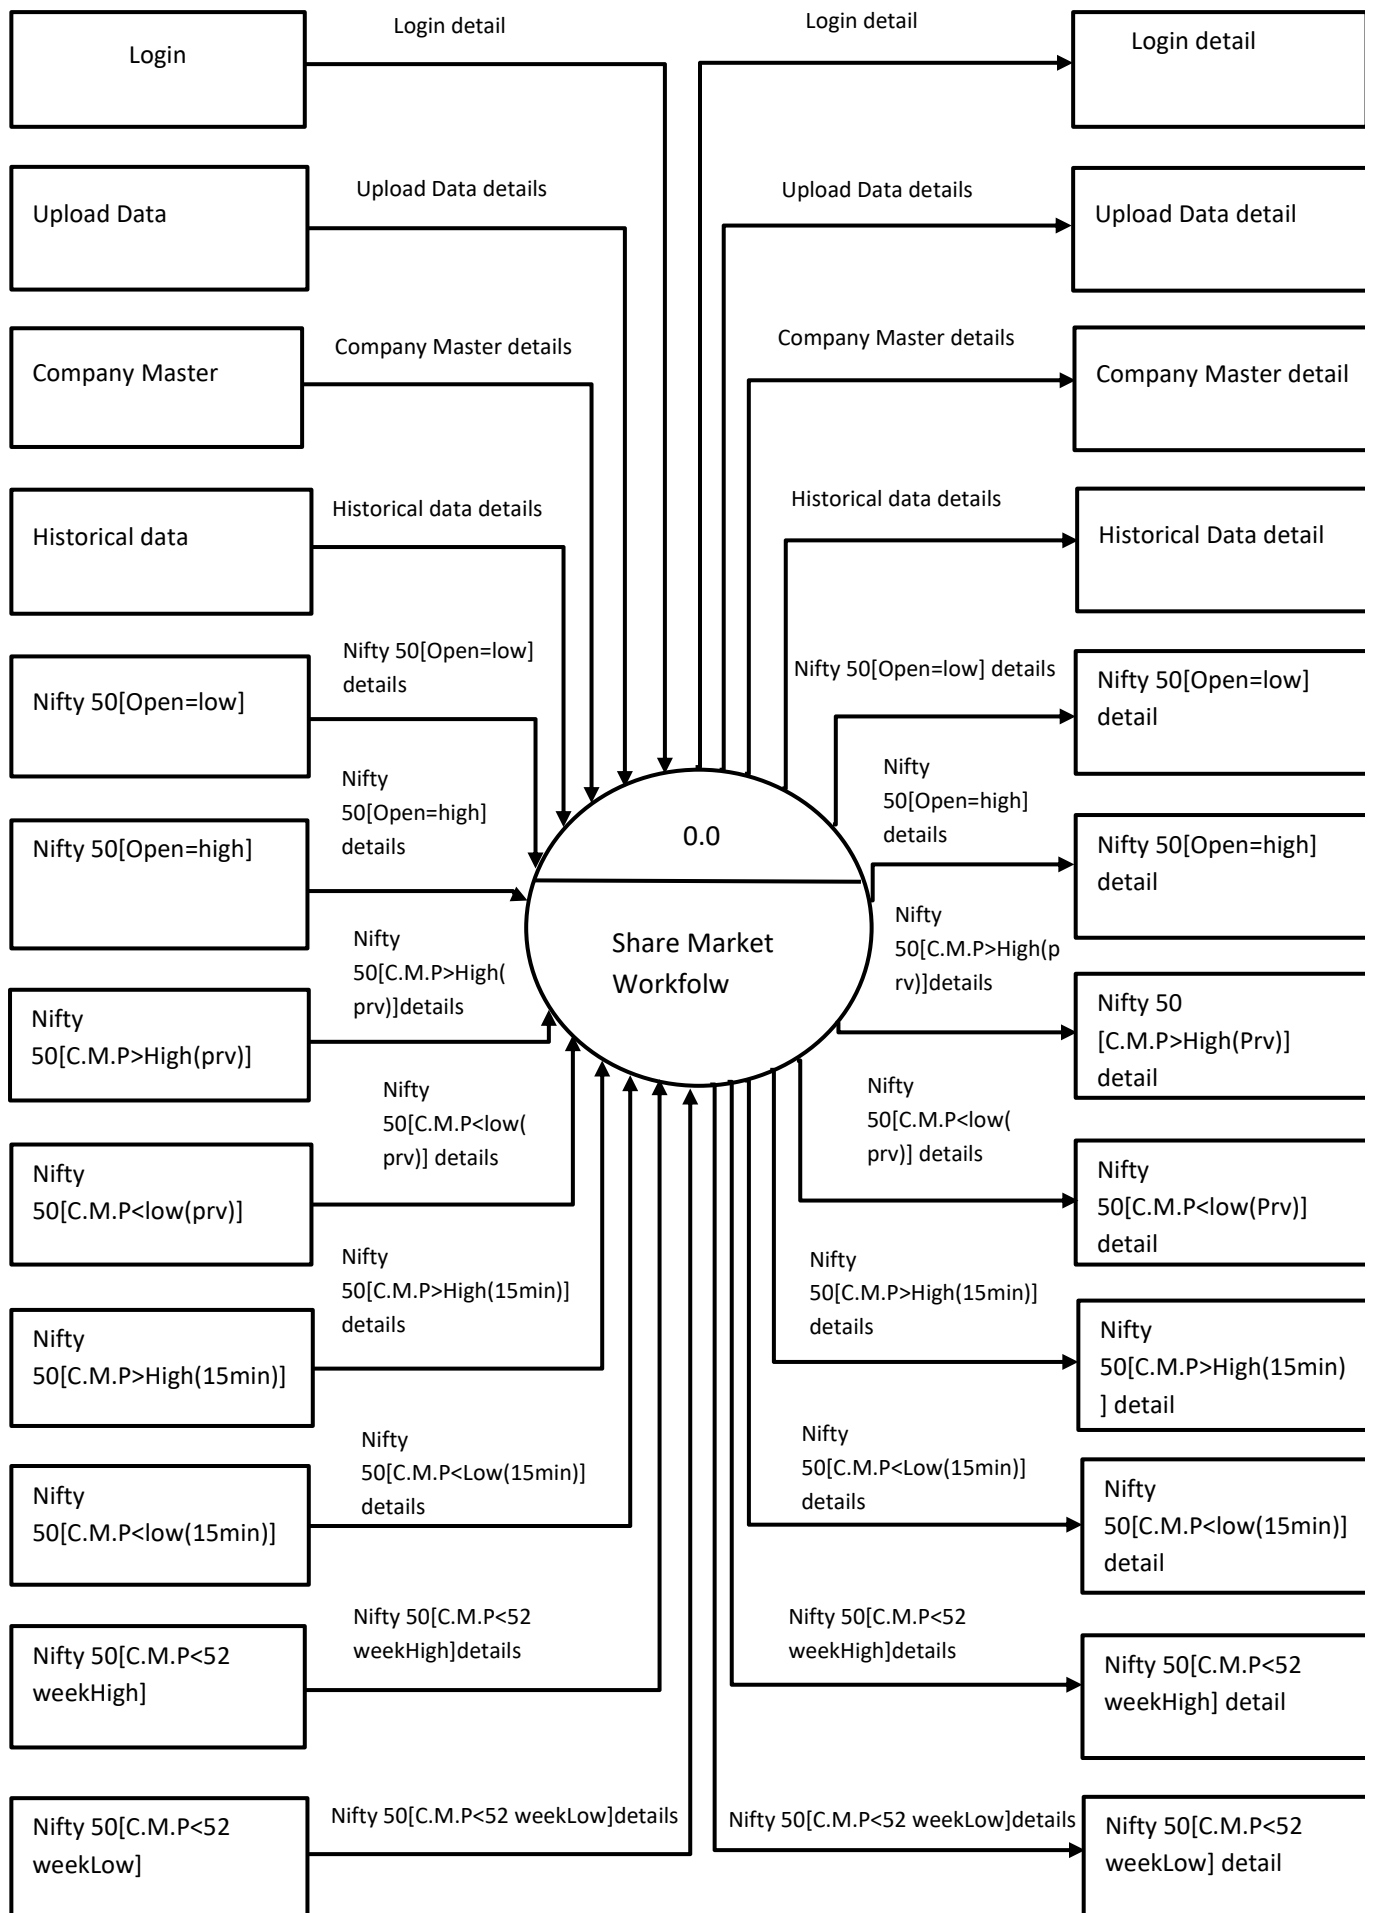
Login

Login detail

Login detail

Login detail

Upload Data

Upload Data details

Upload Data details

Upload Data detail

Company Master

Company Master details

Company Master details

Company Master detail

Historical data

Historical data details

Historical data details

Historical Data detail

Nifty 50[Open=low]

Nifty 50[Open=low] details

Nifty 50[Open=low] details

Nifty 50[Open=low] detail

Nifty 50[Open=high]

Nifty 50[Open=high] details

Nifty 50[Open=high] details

Nifty 50[Open=high] detail

0.0

Share Market Workfolw

Nifty 50[C.M.P>High(prv)]

Nifty 50[C.M.P>High(prv)]details

Nifty 50[C.M.P>High(prv)]details

Nifty 50 [C.M.P>High(Prv)] detail

Nifty 50[C.M.P<low(prv)]

Nifty 50[C.M.P<low(prv)] details

Nifty 50[C.M.P<low(prv)] details

Nifty 50[C.M.P<low(Prv)] detail

Nifty 50[C.M.P>High(15min)]

Nifty 50[C.M.P>High(15min)] details

Nifty 50[C.M.P>High(15min)] details

Nifty 50[C.M.P>High(15min)] detail

Nifty 50[C.M.P<low(15min)]

Nifty 50[C.M.P<Low(15min)] details

Nifty 50[C.M.P<Low(15min)] details

Nifty 50[C.M.P<low(15min)] detail

Nifty 50[C.M.P<52 weekHigh]

Nifty 50[C.M.P<52 weekHigh]details

Nifty 50[C.M.P<52 weekHigh]details

Nifty 50[C.M.P<52 weekHigh] detail

Nifty 50[C.M.P<52 weekLow]

Nifty 50[C.M.P<52 weekLow]details

Nifty 50[C.M.P<52 weekLow]details

Nifty 50[C.M.P<52 weekLow] detail